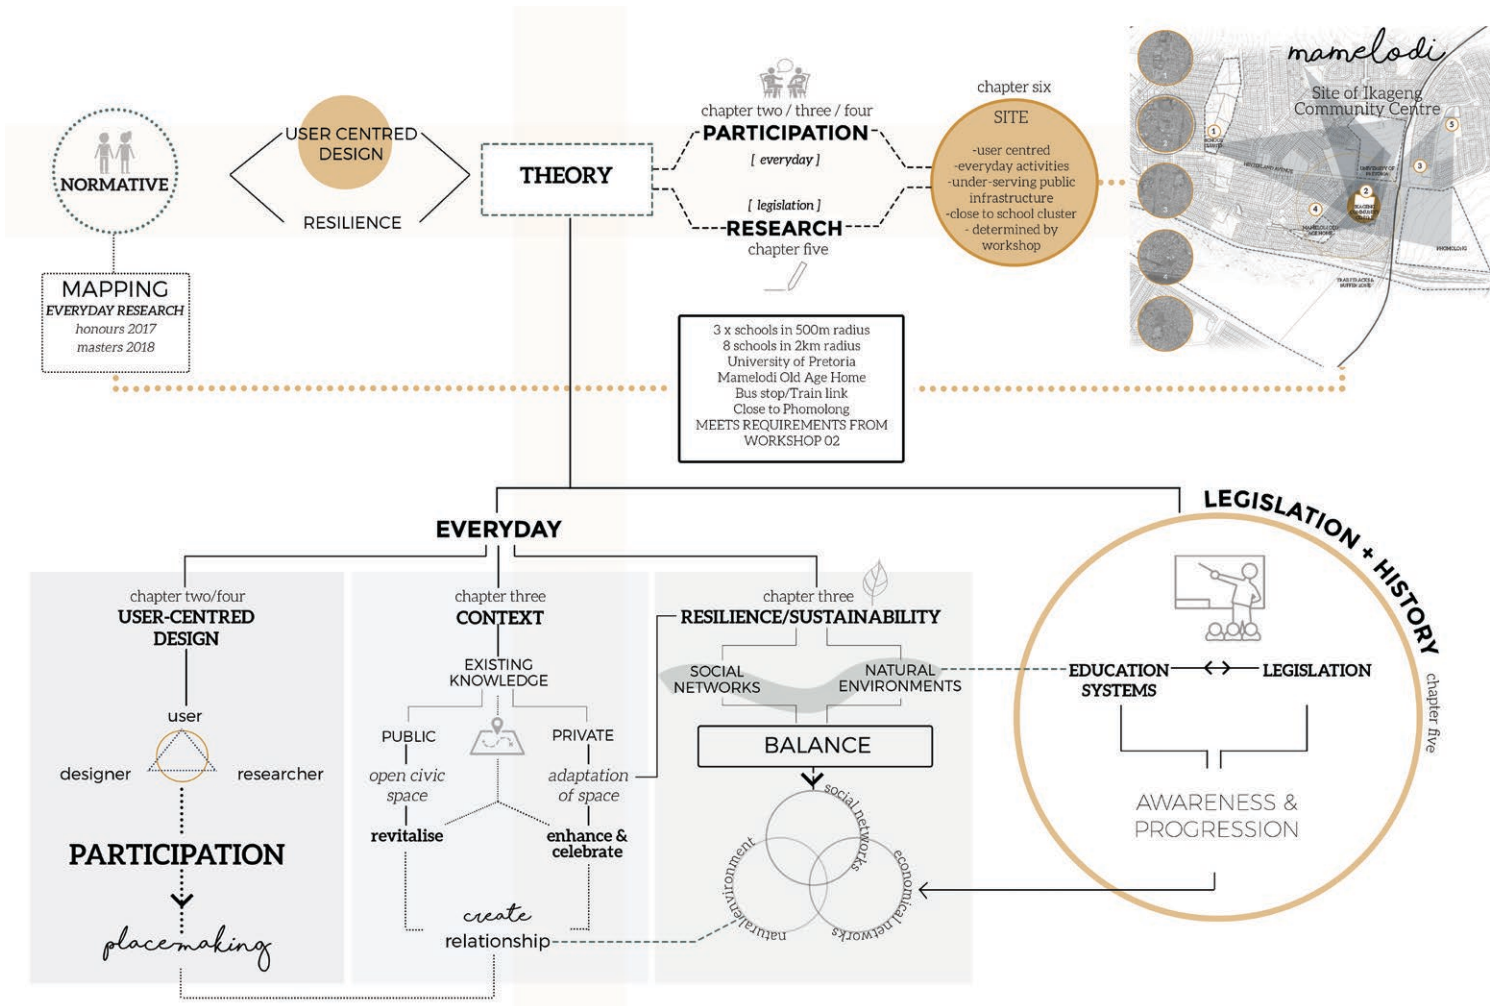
NORMATIVE

USER CENTRED DESIGN

RESILIENCE

THEORY

chapter two / three / four
PARTICIPATION
[ everyday ]

[ legislation ]
RESEARCH
chapter five

chapter six
SITE
-user centred
-everyday activities
-under-serving public infrastructure
-close to school cluster
- determined by workshop

mamelodi
Site of Ikageng Community Centre

MAPPING
EVERYDAY RESEARCH
honours 2017
masters 2018

3 x schools in 500m radius
8 schools in 2km radius
University of Pretoria
Mamelodi Old Age Home
Bus stop/Train link
Close to Phomolong
MEETS REQUIREMENTS FROM WORKSHOP 02

EVERYDAY

LEGISLATION + HISTORY
chapter five

chapter two/four
USER-CENTRED DESIGN
user
designer
researcher
PARTICIPATION
placemaking

chapter three
CONTEXT
EXISTING KNOWLEDGE
PUBLIC
PRIVATE
open civic space
adaptation of space
revitalise
enhance & celebrate
create
relationship

chapter three
RESILIENCE/SUSTAINABILITY
SOCIAL NETWORKS
NATURAL ENVIRONMENTS
BALANCE
social networks
economical networks
natural environment

EDUCATION SYSTEMS
LEGISLATION
AWARENESS & PROGRESSION